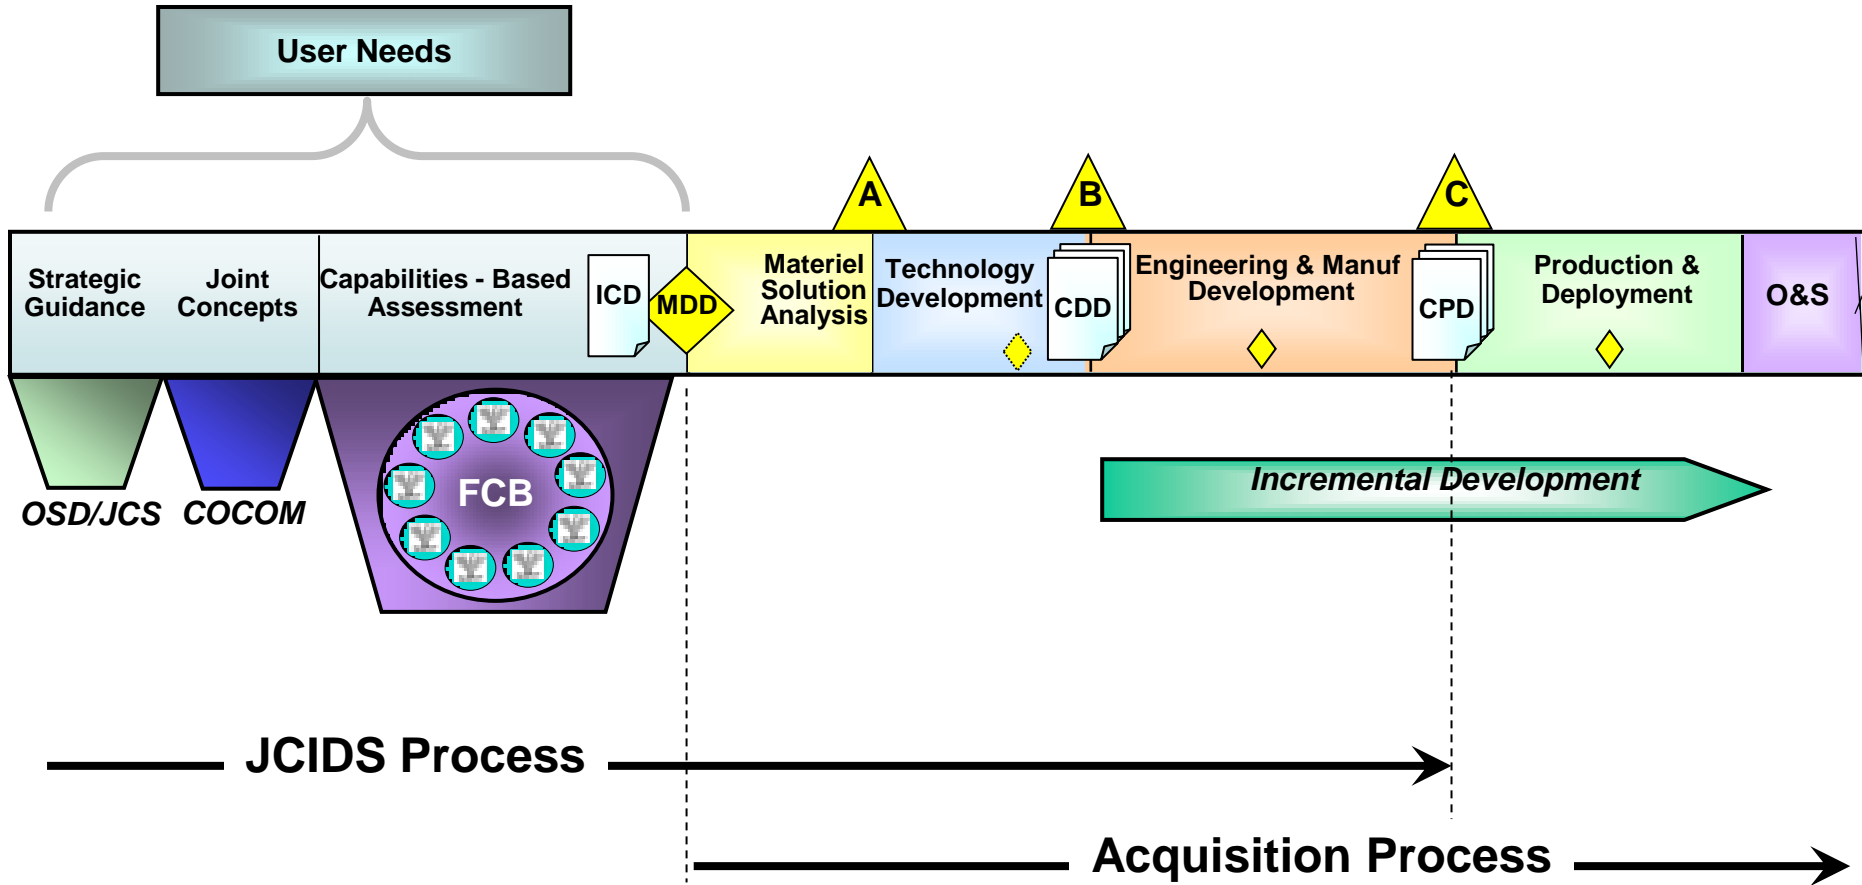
User Needs

A

B

C

Strategic Guidance

Joint Concepts

Capabilities - Based Assessment

ICD

MDD

Materiel Solution Analysis

Technology Development

CDD

Engineering & Manuf Development

CPD

Production & Deployment

O&S

OSD/JCS

COCOM

FCB

Incremental Development

JCIDS Process

Acquisition Process